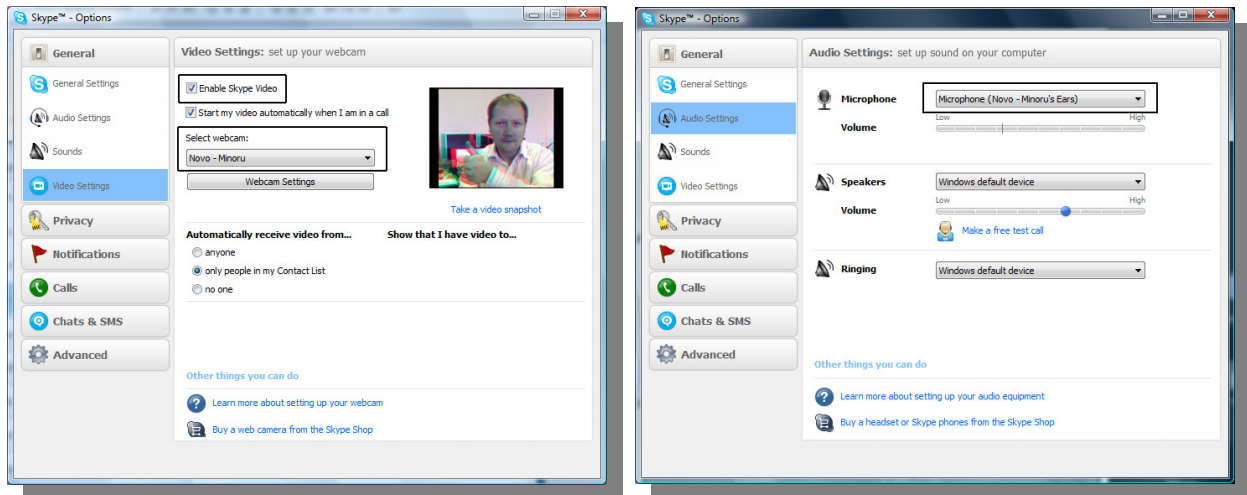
Skype™ - Options

General
General Settings
Audio Settings
Sounds
Video Settings
Privacy
Notifications
Calls
Chats & SMS
Advanced

Video Settings: set up your webcam

Enable Skype Video
Start my video automatically when I am in a call

Select webcam:
Novo - Minoru
Webcam Settings

Take a video snapshot

Automatically receive video from...
anyone
only people in my Contact List
no one

Show that I have video to...

Other things you can do
Learn more about setting up your webcam
Buy a web camera from the Skype Shop

Skype™ - Options

General
General Settings
Audio Settings
Sounds
Video Settings
Privacy
Notifications
Calls
Chats & SMS
Advanced

Audio Settings: set up sound on your computer

Microphone
Microphone (Novo - Minoru's Ears)
Volume
Low
High

Speakers
Windows default device
Volume
Low
High
Make a free test call

Ringing
Windows default device

Other things you can do
Learn more about setting up your audio equipment
Buy a headset or Skype phones from the Skype Shop